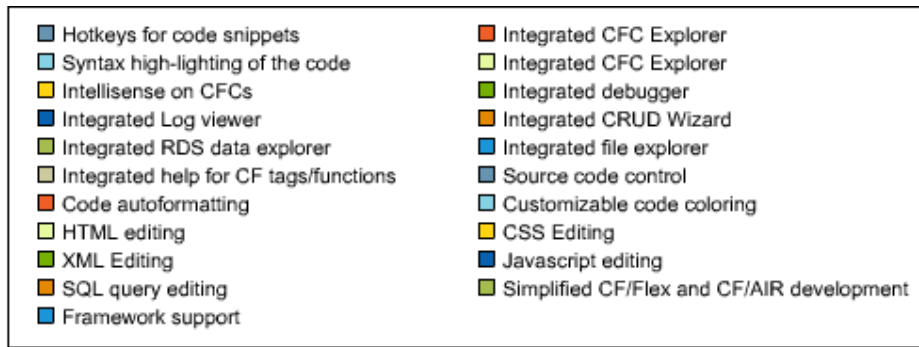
Hotkeys for code snippets
Syntax high-lighting of the code
Intellisense on CFCs
Integrated Log viewer
Integrated RDS data explorer
Integrated help for CF tags/functions
Code autoformatting
HTML editing
XML Editing
SQL query editing
Framework support

Integrated CFC Explorer
Integrated CFC Explorer
Integrated debugger
Integrated CRUD Wizard
Integrated file explorer
Source code control
Customizable code coloring
CSS Editing
Javascript editing
Simplified CF/Flex and CF/AIR development